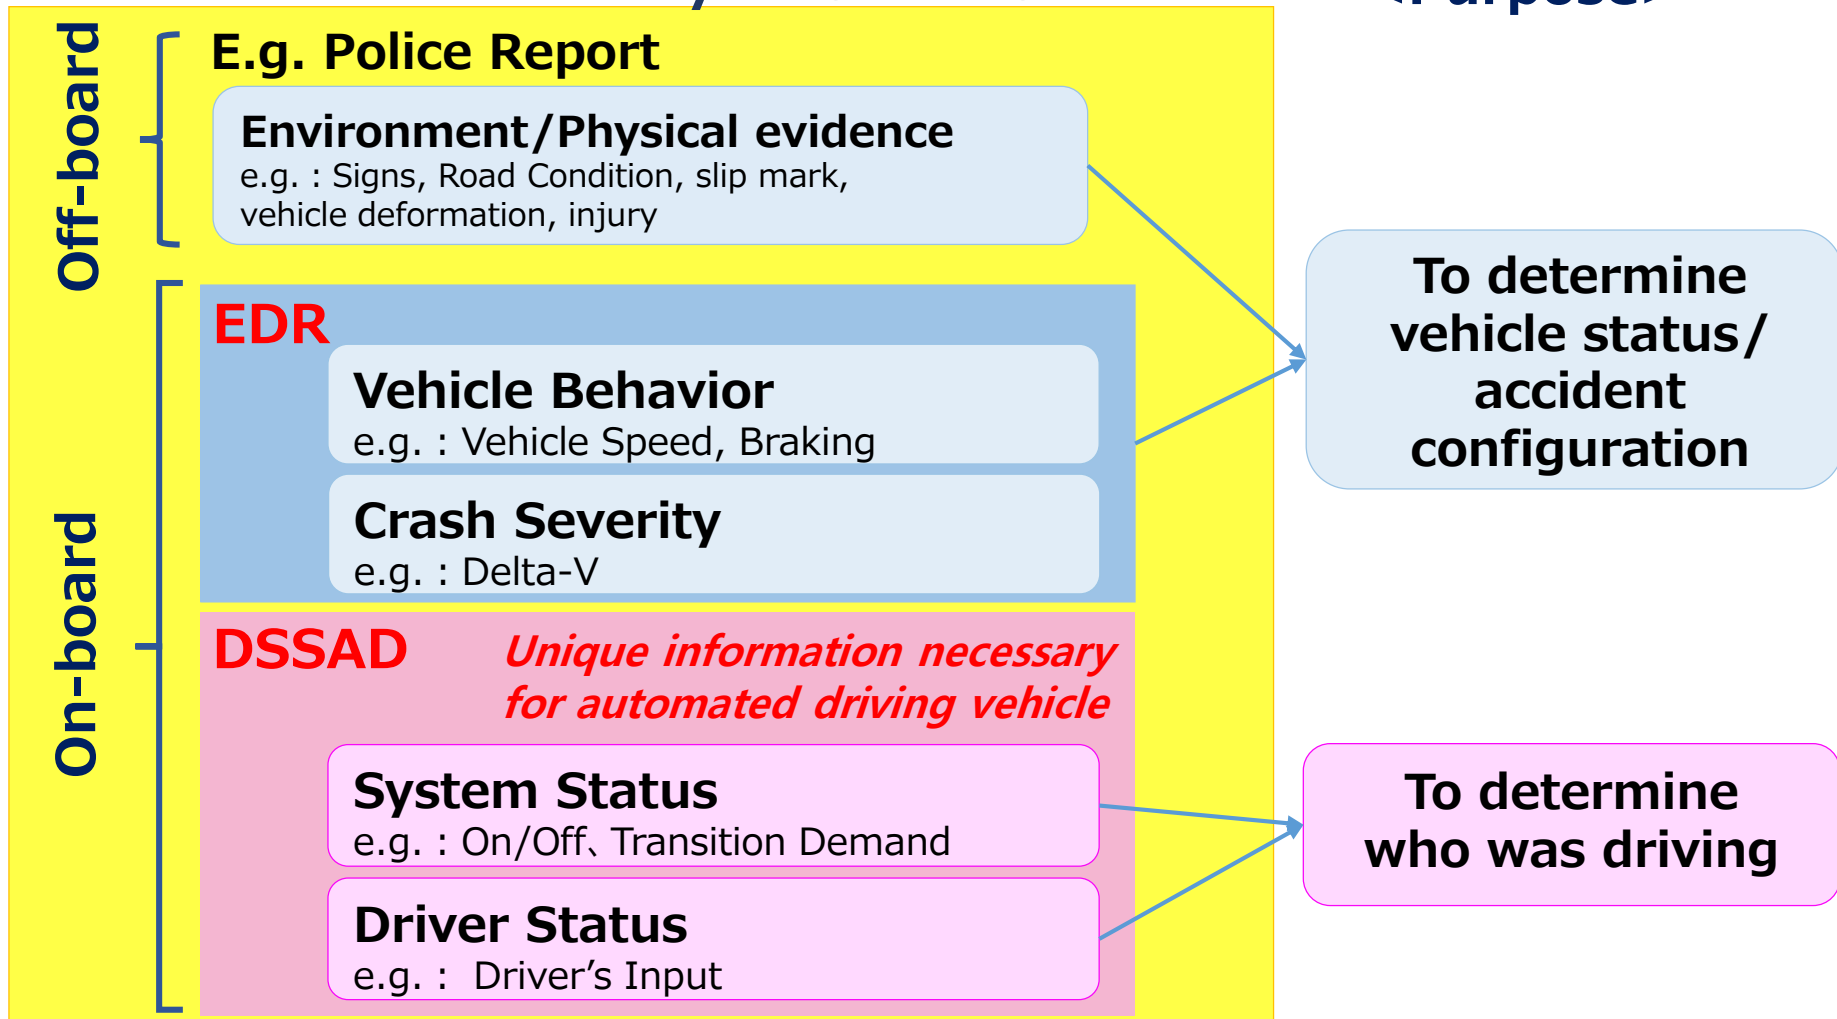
Off-board

E.g. Police Report

Environment/Physical evidence
e.g. : Signs, Road Condition, slip mark, vehicle deformation, injury

On-board

EDR

Vehicle Behavior
e.g. : Vehicle Speed, Braking

Crash Severity
e.g. : Delta-V

DSSAD

Unique information necessary for automated driving vehicle

System Status
e.g. : On/Off、Transition Demand

Driver Status
e.g. : Driver's Input

To determine vehicle status/ accident configuration

To determine who was driving